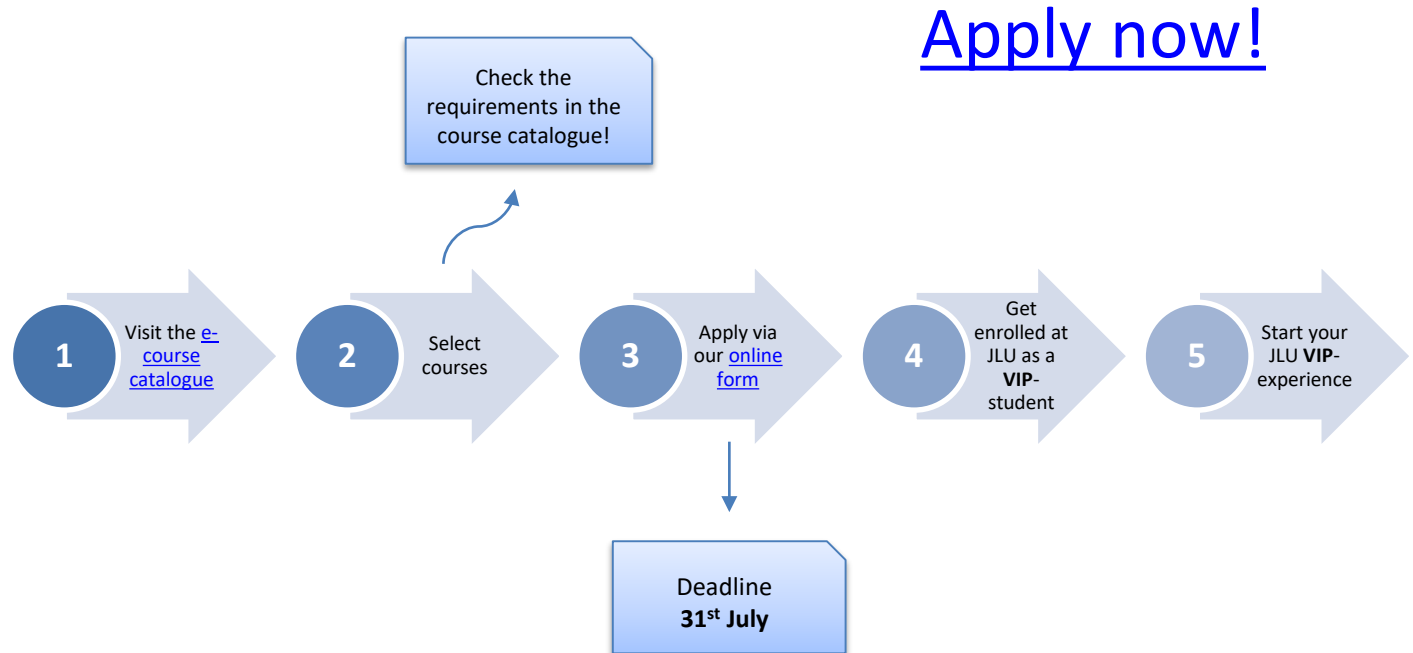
Apply now!

Check the requirements in the course catalogue!

1 Visit the e-course catalogue

2 Select courses

3 Apply via our online form

4 Get enrolled at JLU as a **VIP**-student

5 Start your JLU **VIP**-experience

Deadline
**31$^{st}$ July**